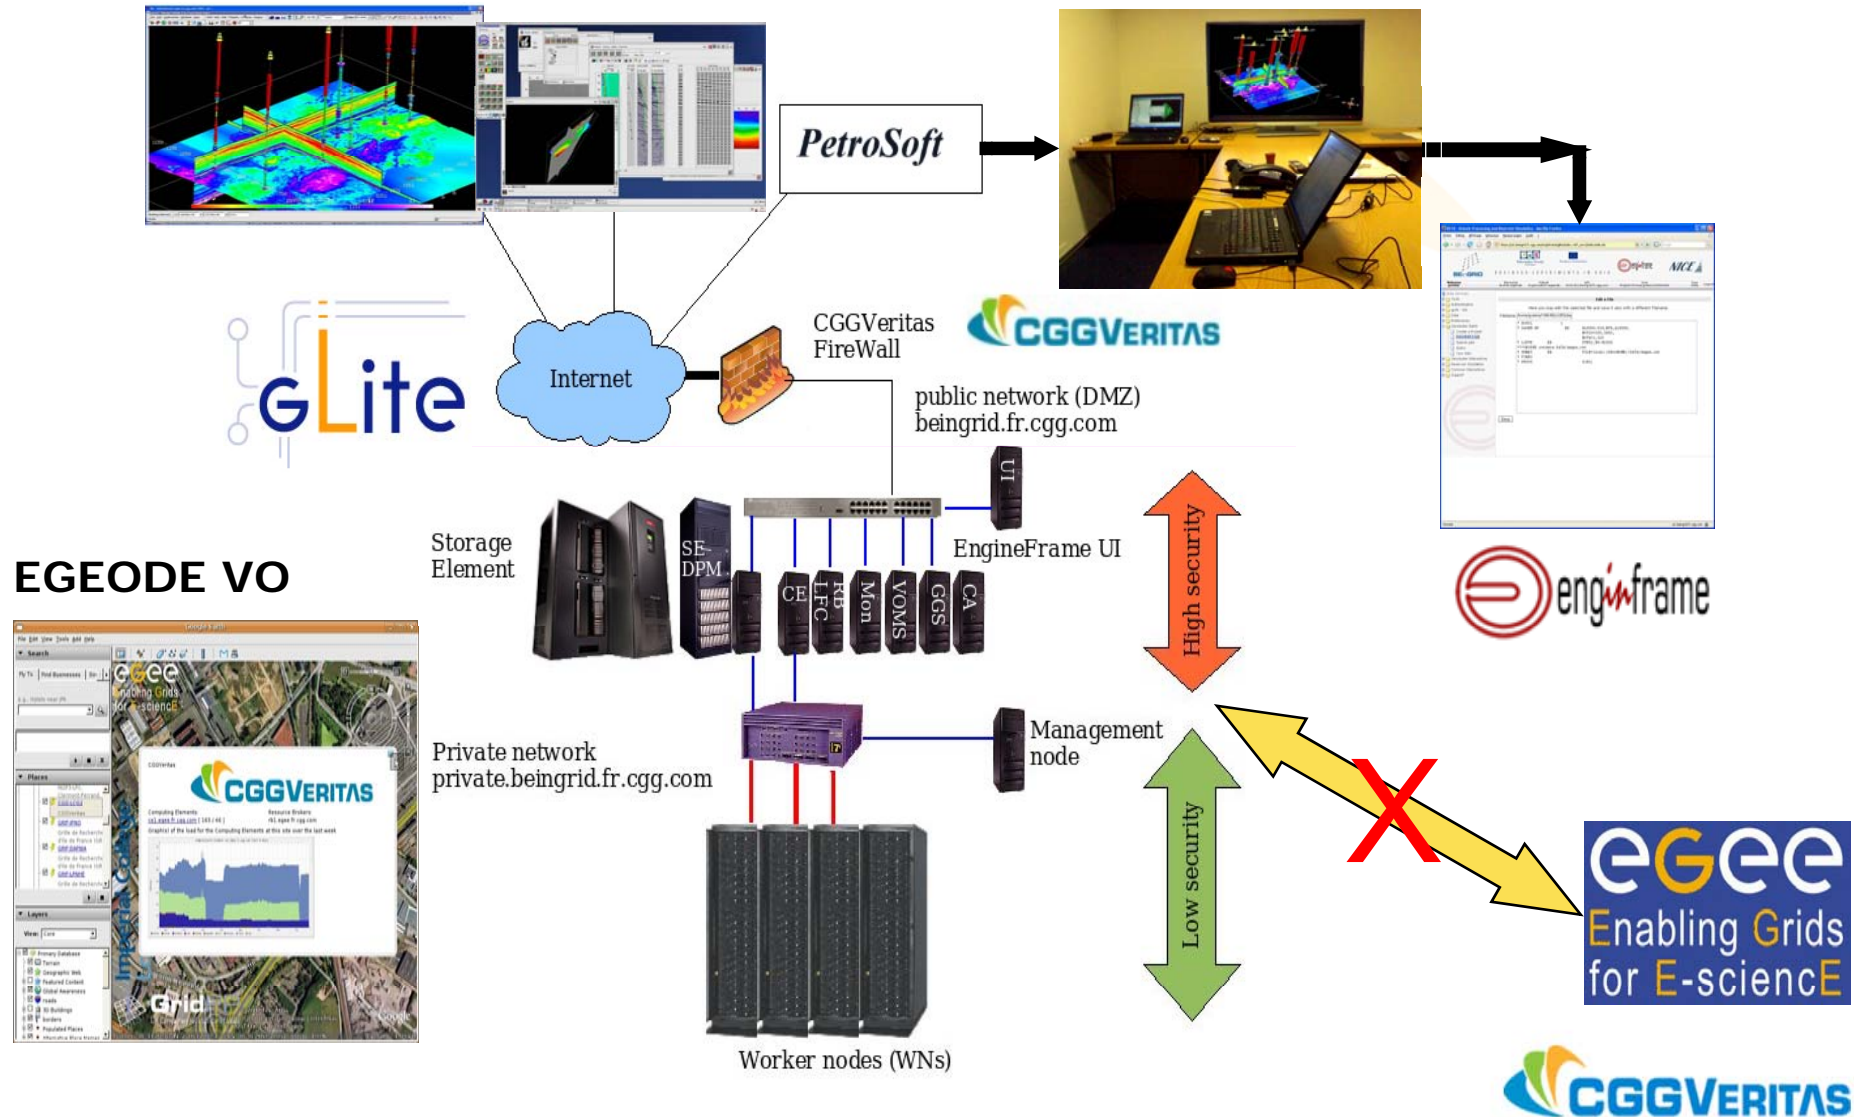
PetroSoft

gLite

Internet

CGGVeritas FireWall

CGGVERITAS

public network (DMZ)
beingrid.fr.cgg.com

UI

EngineFrame UI

Storage Element

SE DPM

CE

RB LFC

Mon

VOMS

GGS

CA

High security

enginframe

EGEODE VO

egee
Enabling Grids for E-sciencE

CGGVERITAS

Private network
private.beingrid.fr.cgg.com

Management node

Low security

egee
Enabling Grids for E-sciencE

Worker nodes (WNs)

CGGVERITAS